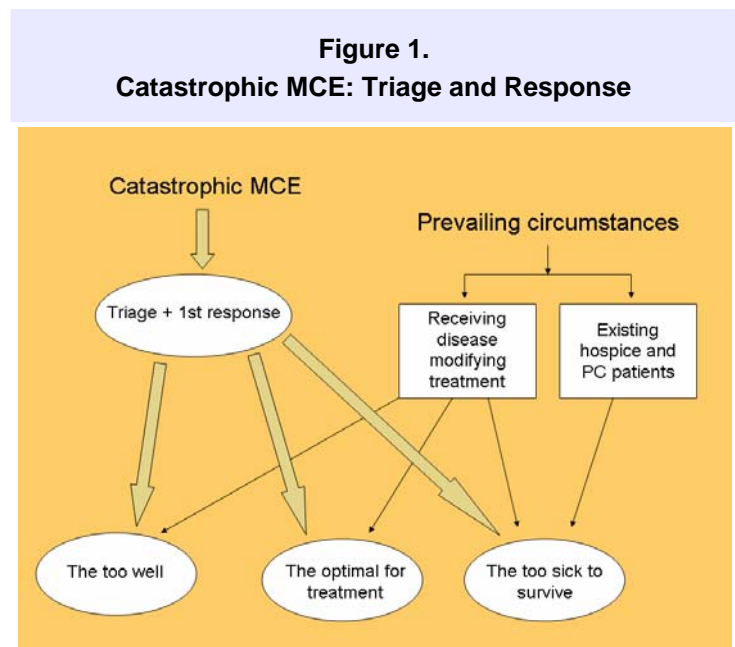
Figure 1.
Catastrophic MCE: Triage and Response

Catastrophic MCE

Prevailing circumstances

Triage + 1st response

Receiving disease modifying treatment

Existing hospice and PC patients

The too well

The optimal for treatment

The too sick to survive